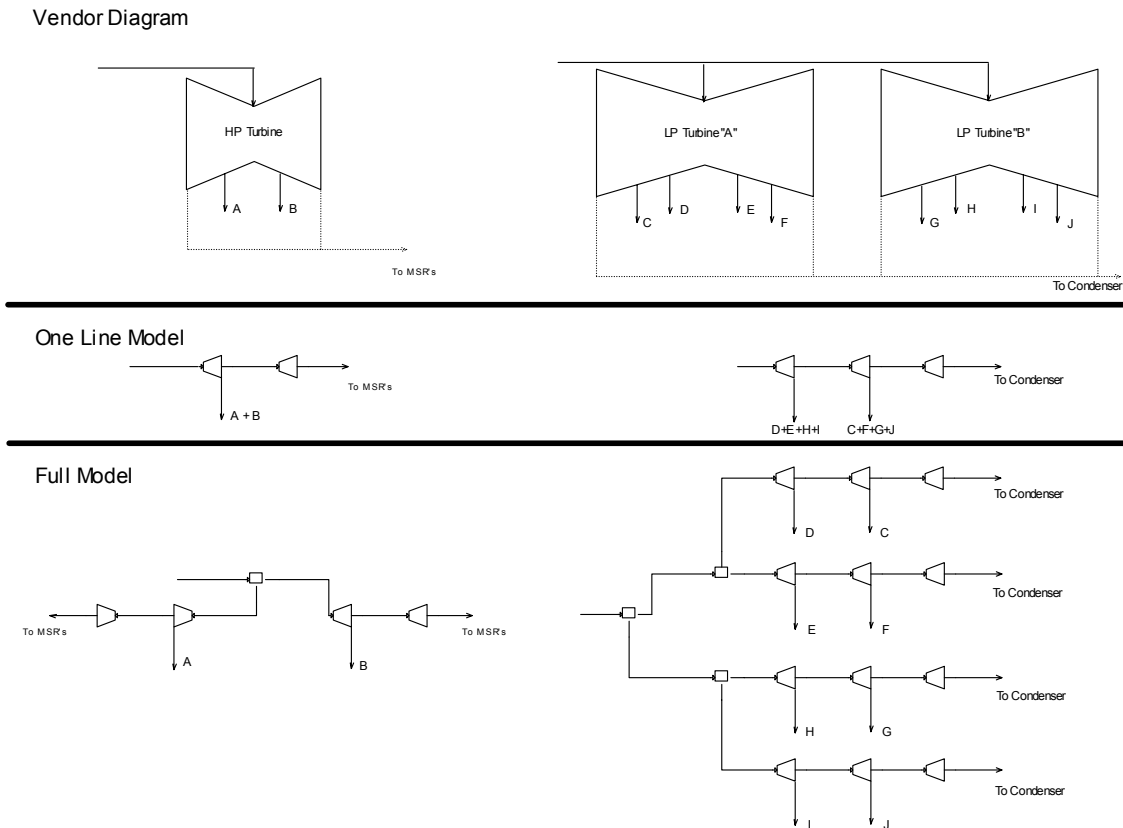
Vendor Diagram

HP Turbine

A B

To MSR's

LP Turbine"A"

C D E F

LP Turbine"B"

G H I J

To Condenser

One Line Model

To MSR's

A + B

To Condenser

D+E+H+I C+F+G+J

Full Model

To MSR's

A

B

To MSR's

To Condenser

D C

To Condenser

E F

To Condenser

H G

To Condenser

I J